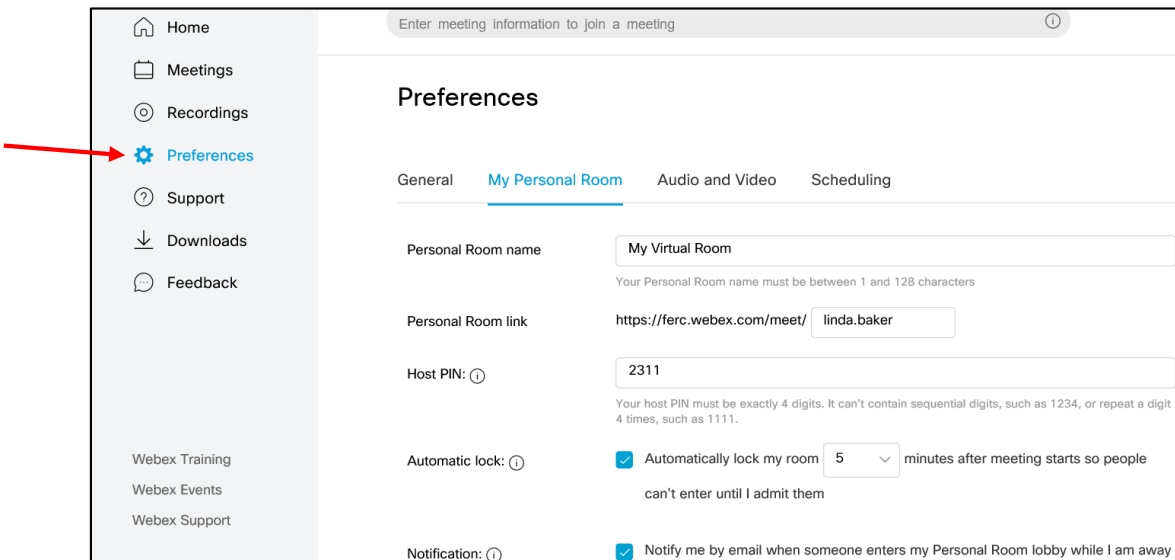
Home
Meetings
Recordings
Preferences
Support
Downloads
Feedback

Webex Training
Webex Events
Webex Support

Enter meeting information to join a meeting

Preferences

General My Personal Room Audio and Video Scheduling

Personal Room name
My Virtual Room
Your Personal Room name must be between 1 and 128 characters

Personal Room link
https://ferc.webex.com/meet/ linda.baker

Host PIN:
2311
Your host PIN must be exactly 4 digits. It can't contain sequential digits, such as 1234, or repeat a digit 4 times, such as 1111.

Automatic lock:
Automatically lock my room 5 minutes after meeting starts so people can't enter until I admit them

Notification:
Notify me by email when someone enters my Personal Room lobby while I am away